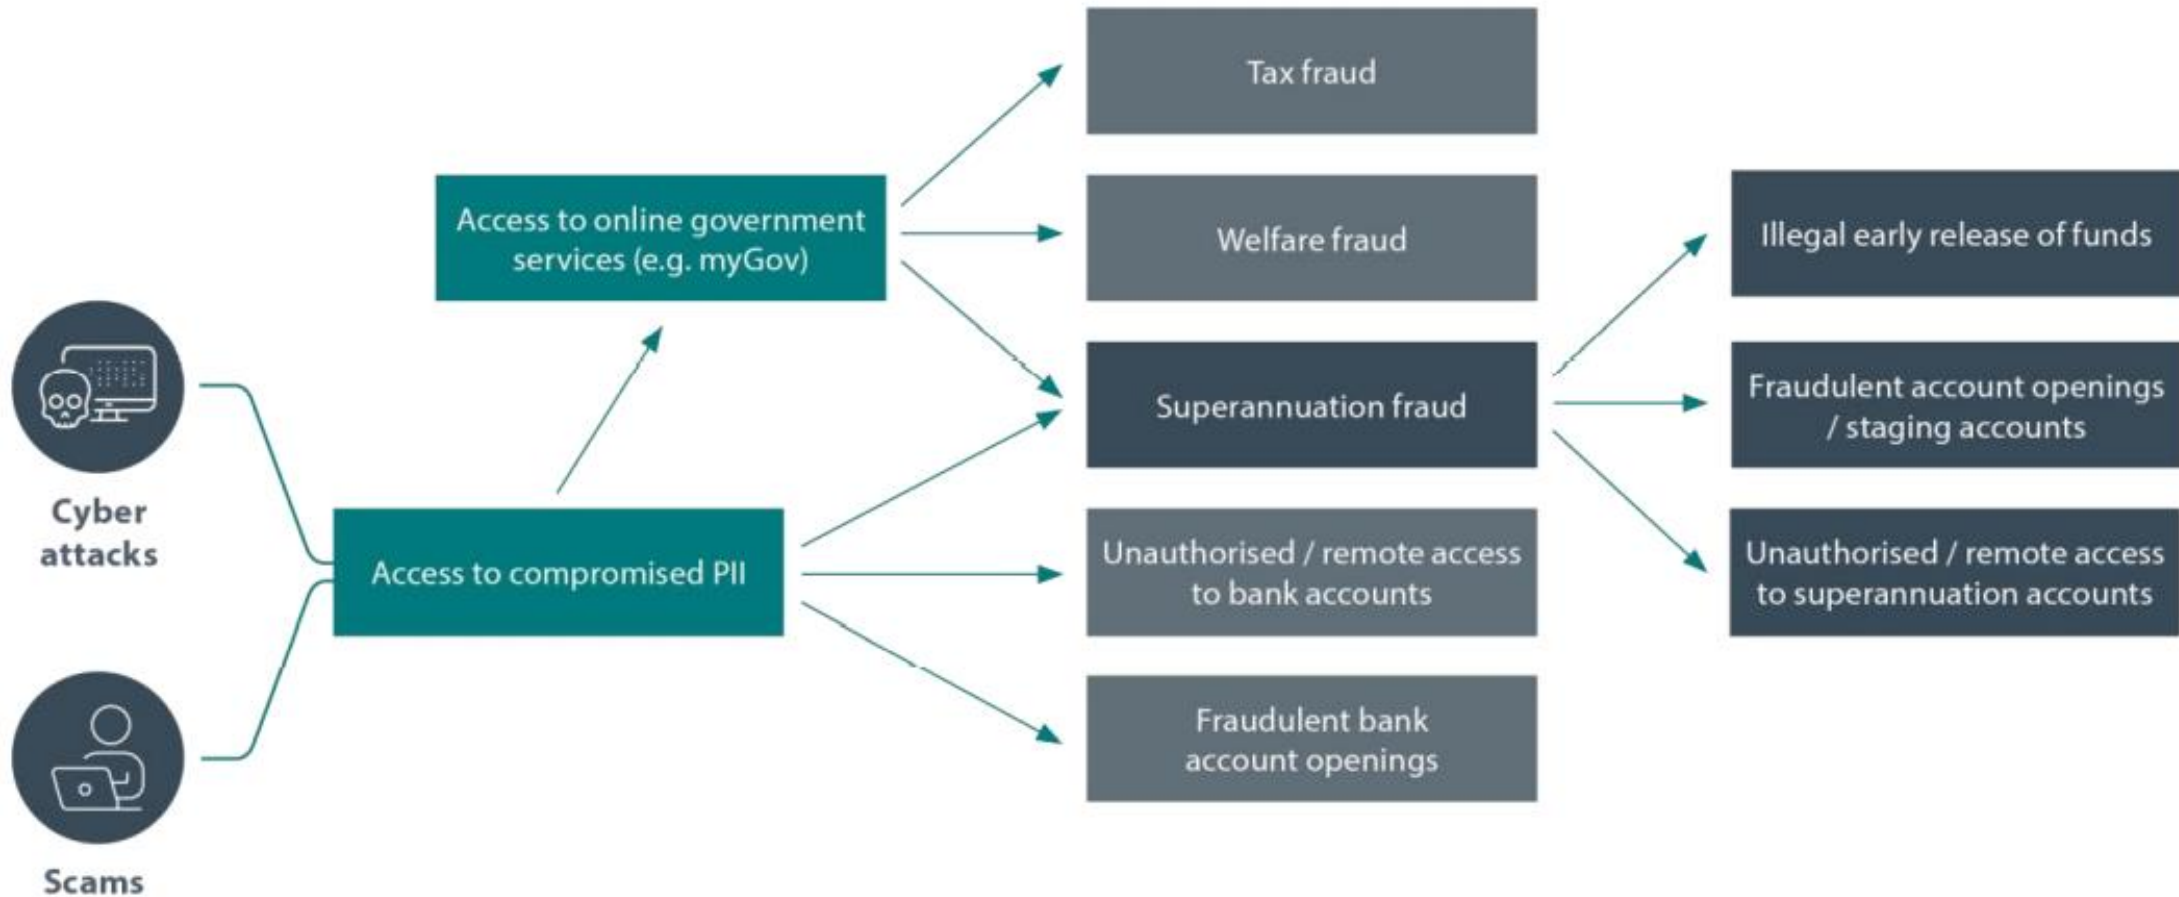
Cyber attacks

Scams

Access to compromised PII

Access to online government services (e.g. myGov)

Tax fraud

Welfare fraud

Superannuation fraud

Unauthorised / remote access to bank accounts

Fraudulent bank account openings

Illegal early release of funds

Fraudulent account openings / staging accounts

Unauthorised / remote access to superannuation accounts